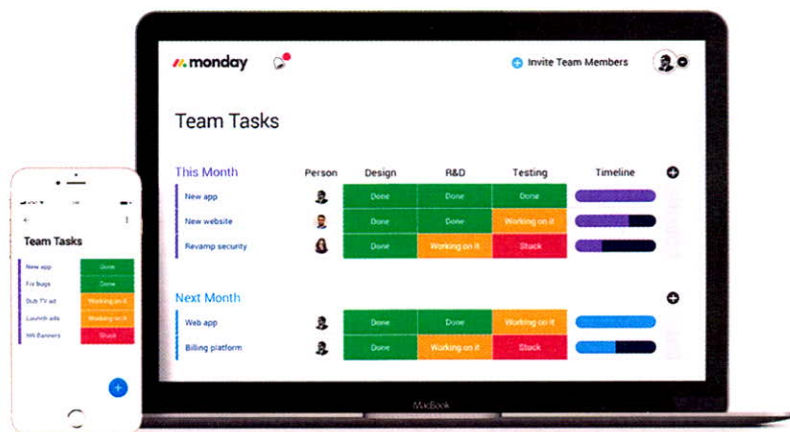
monday

Invite Team Members

Team Tasks

This Month

| | Person | Design | R&D | Testing | Timeline |
|---|---|---|---|---|---|
| New app | | Done | Done | Done | |
| New website | | Done | Done | Working on it | |
| Revamp security | | Done | Working on it | Stuck | |

Next Month

| | | | | | |
|---|---|---|---|---|---|
| Web app | | Done | Done | Working on it | |
| Billing platform | | Done | Working on it | Stuck | |

MacBook

Team Tasks

| | |
|---|---|
| New app | Done |
| Fix bugs | Done |
| Dub TV ad | Working on it |
| Launch ads | Working on it |
| NN Banners | Stuck |

+